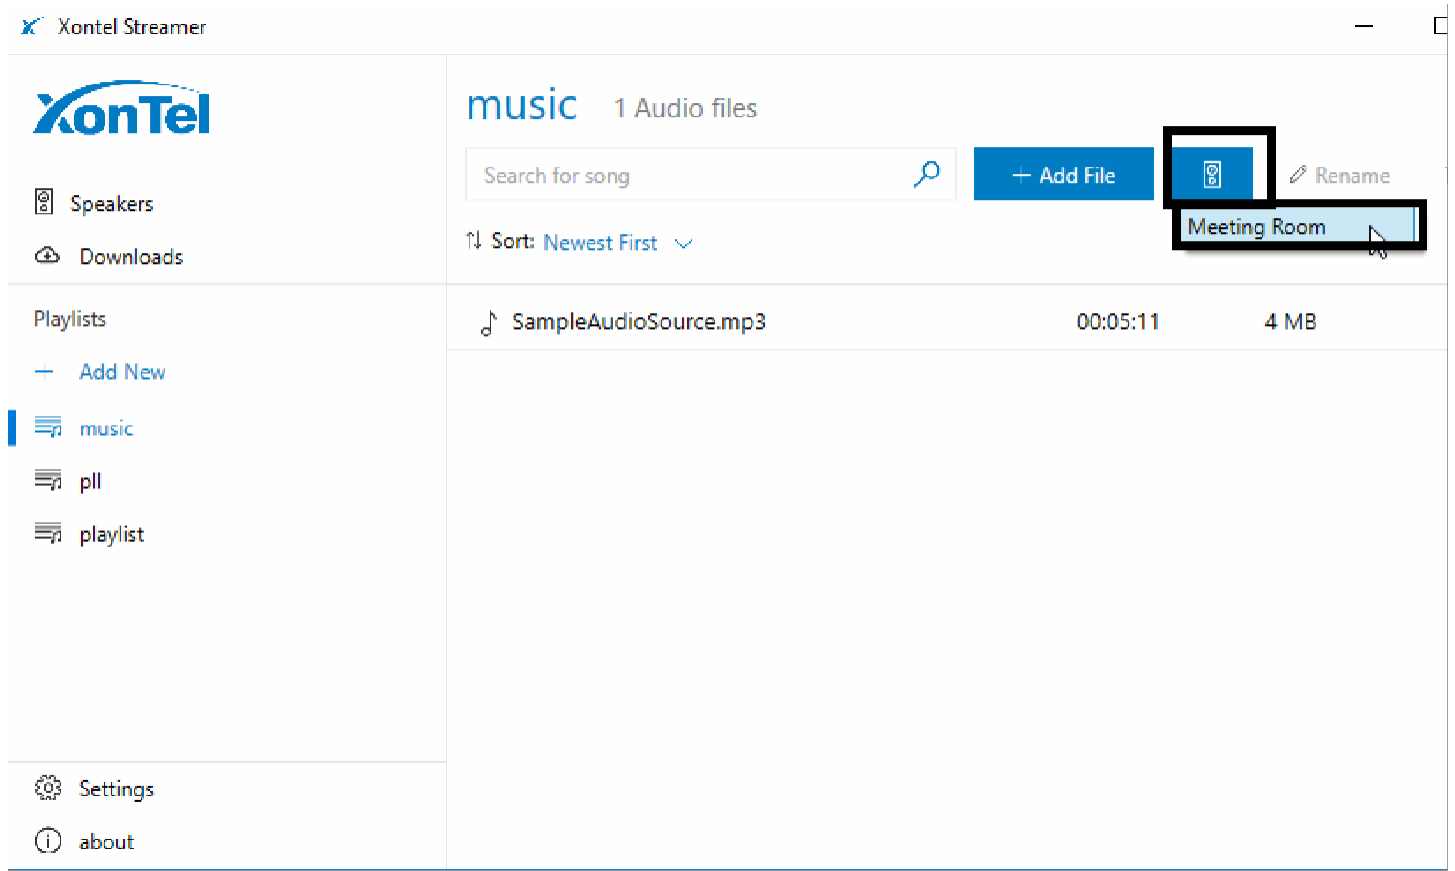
Xontel Streamer

XonTel

Speakers

Downloads

Playlists

+ Add New

music

pll

playlist

Settings

about

music 1 Audio files

Search for song

+ Add File

Rename

Meeting Room

Sort: Newest First

| SampleAudioSource.mp3 | 00:05:11 | 4 MB |
|---|---|---|